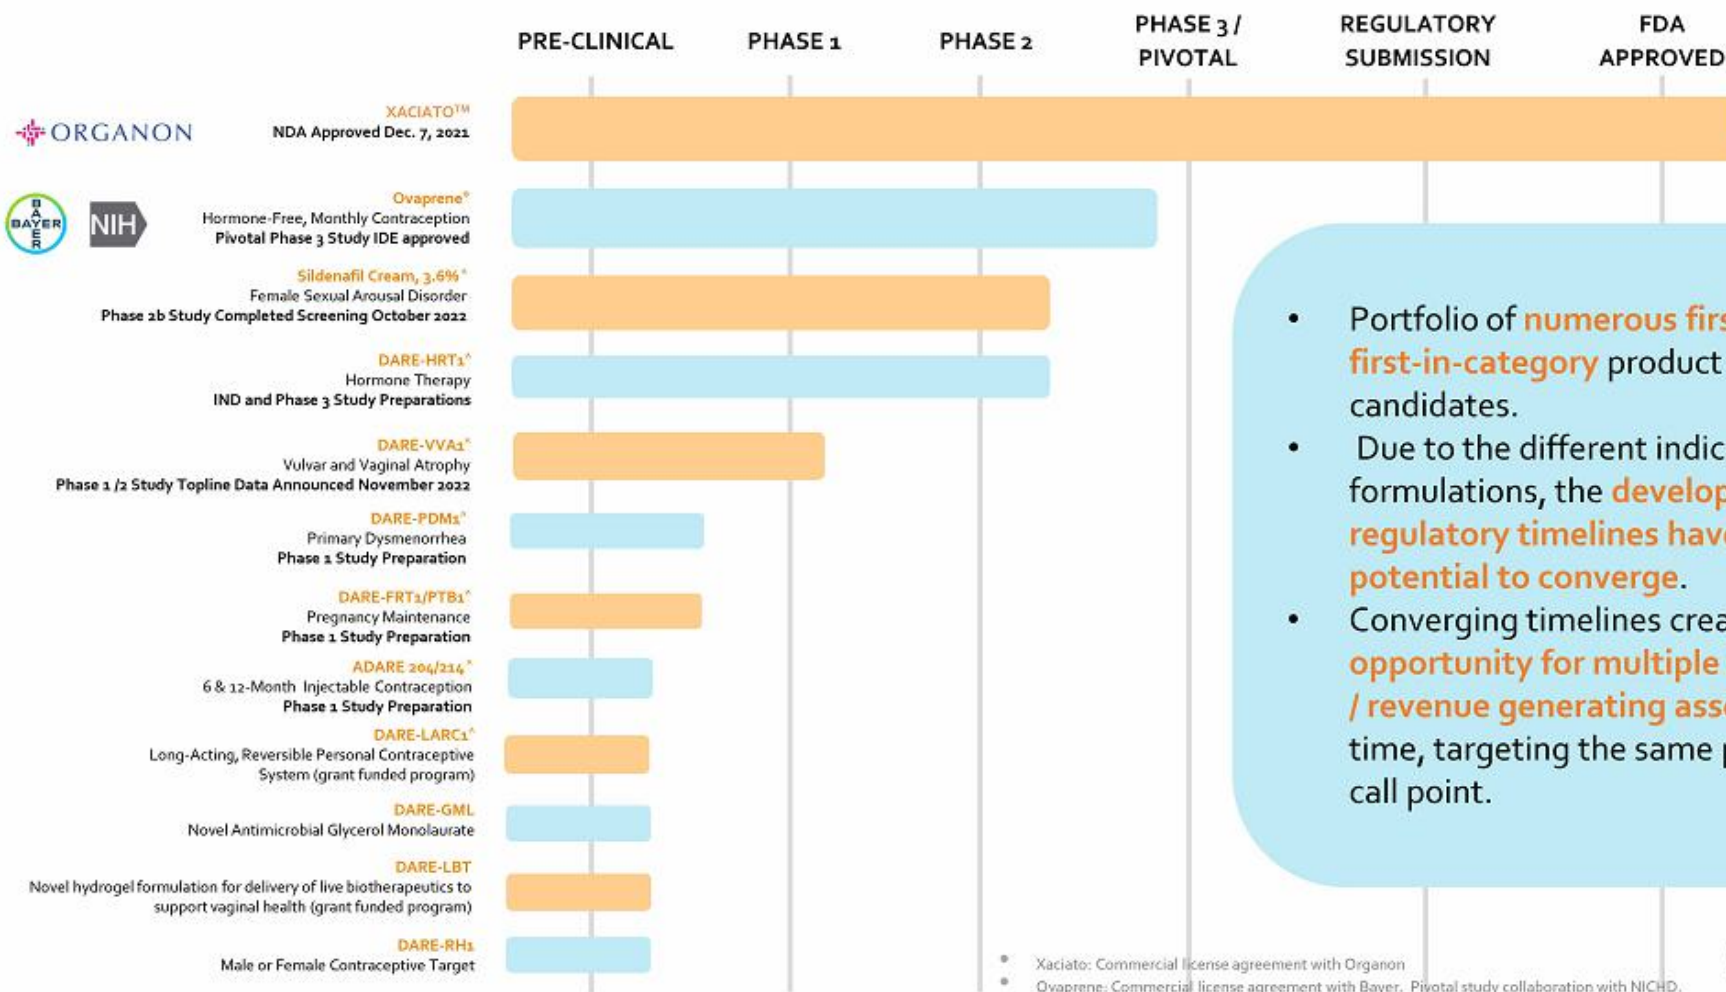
PRE-CLINICAL PHASE 1 PHASE 2 PHASE 3 / PIVOTAL REGULATORY SUBMISSION FDA APPROVED

ORGANON

XACIATO™
NDA Approved Dec. 7, 2021

BAYER NIH

Ovaprene®
Hormone-Free, Monthly Contraception
Pivotal Phase 3 Study IDE approved

Sildenafil Cream, 3.6%*
Female Sexual Arousal Disorder
Phase 2b Study Completed Screening October 2022

DARE-HRT1*
Hormone Therapy
IND and Phase 3 Study Preparations

DARE-VVA1*
Vulvar and Vaginal Atrophy
Phase 1 /2 Study Topline Data Announced November 2022

DARE-PDM1*
Primary Dysmenorrhea
Phase 1 Study Preparation

DARE-FRT1/PTB1*
Pregnancy Maintenance
Phase 1 Study Preparation

ADARE 204/214*
6 & 12-Month Injectable Contraception
Phase 1 Study Preparation

DARE-LARC1*
Long-Acting, Reversible Personal Contraceptive System (grant funded program)

DARE-GML
Novel Antimicrobial Glycerol Monolaurate

DARE-LBT
Novel hydrogel formulation for delivery of live biotherapeutics to support vaginal health (grant funded program)

DARE-RH1
Male or Female Contraceptive Target

• Portfolio of numerous firs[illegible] first-in-category product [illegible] candidates.
• Due to the different indic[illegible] formulations, the develop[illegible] regulatory timelines hav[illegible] potential to converge.
• Converging timelines crea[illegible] opportunity for multiple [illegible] / revenue generating ass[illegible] time, targeting the same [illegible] call point.

• Xaciato: Commercial license agreement with Organon
• Ovaprene: Commercial license agreement with Bayer. Pivotal study collaboration with NICHD.